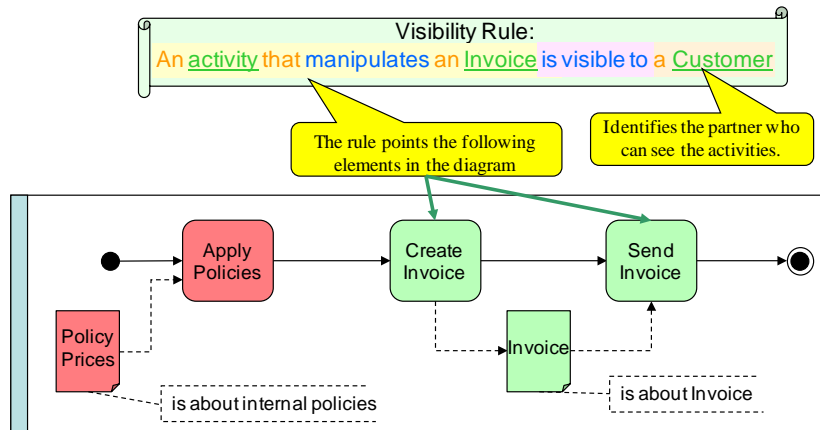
Visibility Rule:
An activity that manipulates an Invoice is visible to a Customer

The rule points the following elements in the diagram

Identifies the partner who can see the activities.

Apply Policies

Create Invoice

Send Invoice

Policy Prices

Invoice

is about internal policies

is about Invoice